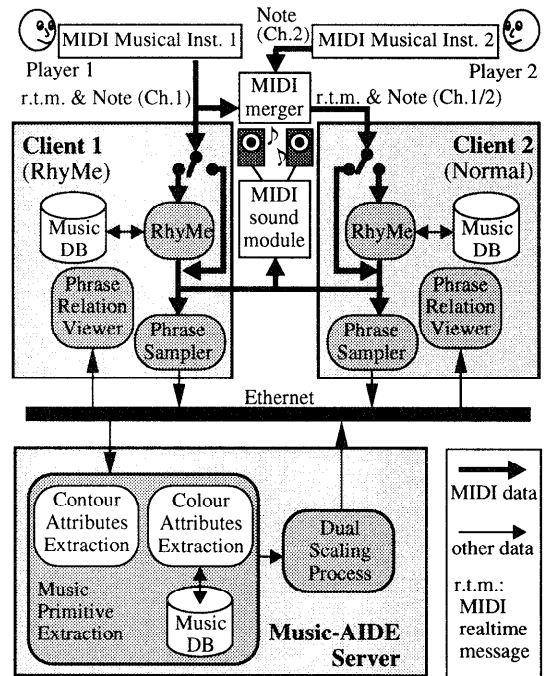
MIDI Musical Inst. 1

Note (Ch.2)

MIDI Musical Inst. 2

Player 1

Player 2

r.t.m. & Note (Ch.1)

MIDI merger

r.t.m. & Note (Ch.1/2)

Client 1 (RhyMe)

Client 2 (Normal)

Music DB

RhyMe

MIDI sound module

RhyMe

Music DB

Phrase Relation Viewer

Phrase Sampler

Phrase Sampler

Phrase Relation Viewer

Ethernet

Contour Attributes Extraction

Colour Attributes Extraction

Dual Scaling Process

Music Primitive Extraction

Music DB

Music-AIDE Server

MIDI data

other data

r.t.m.: MIDI realtime message